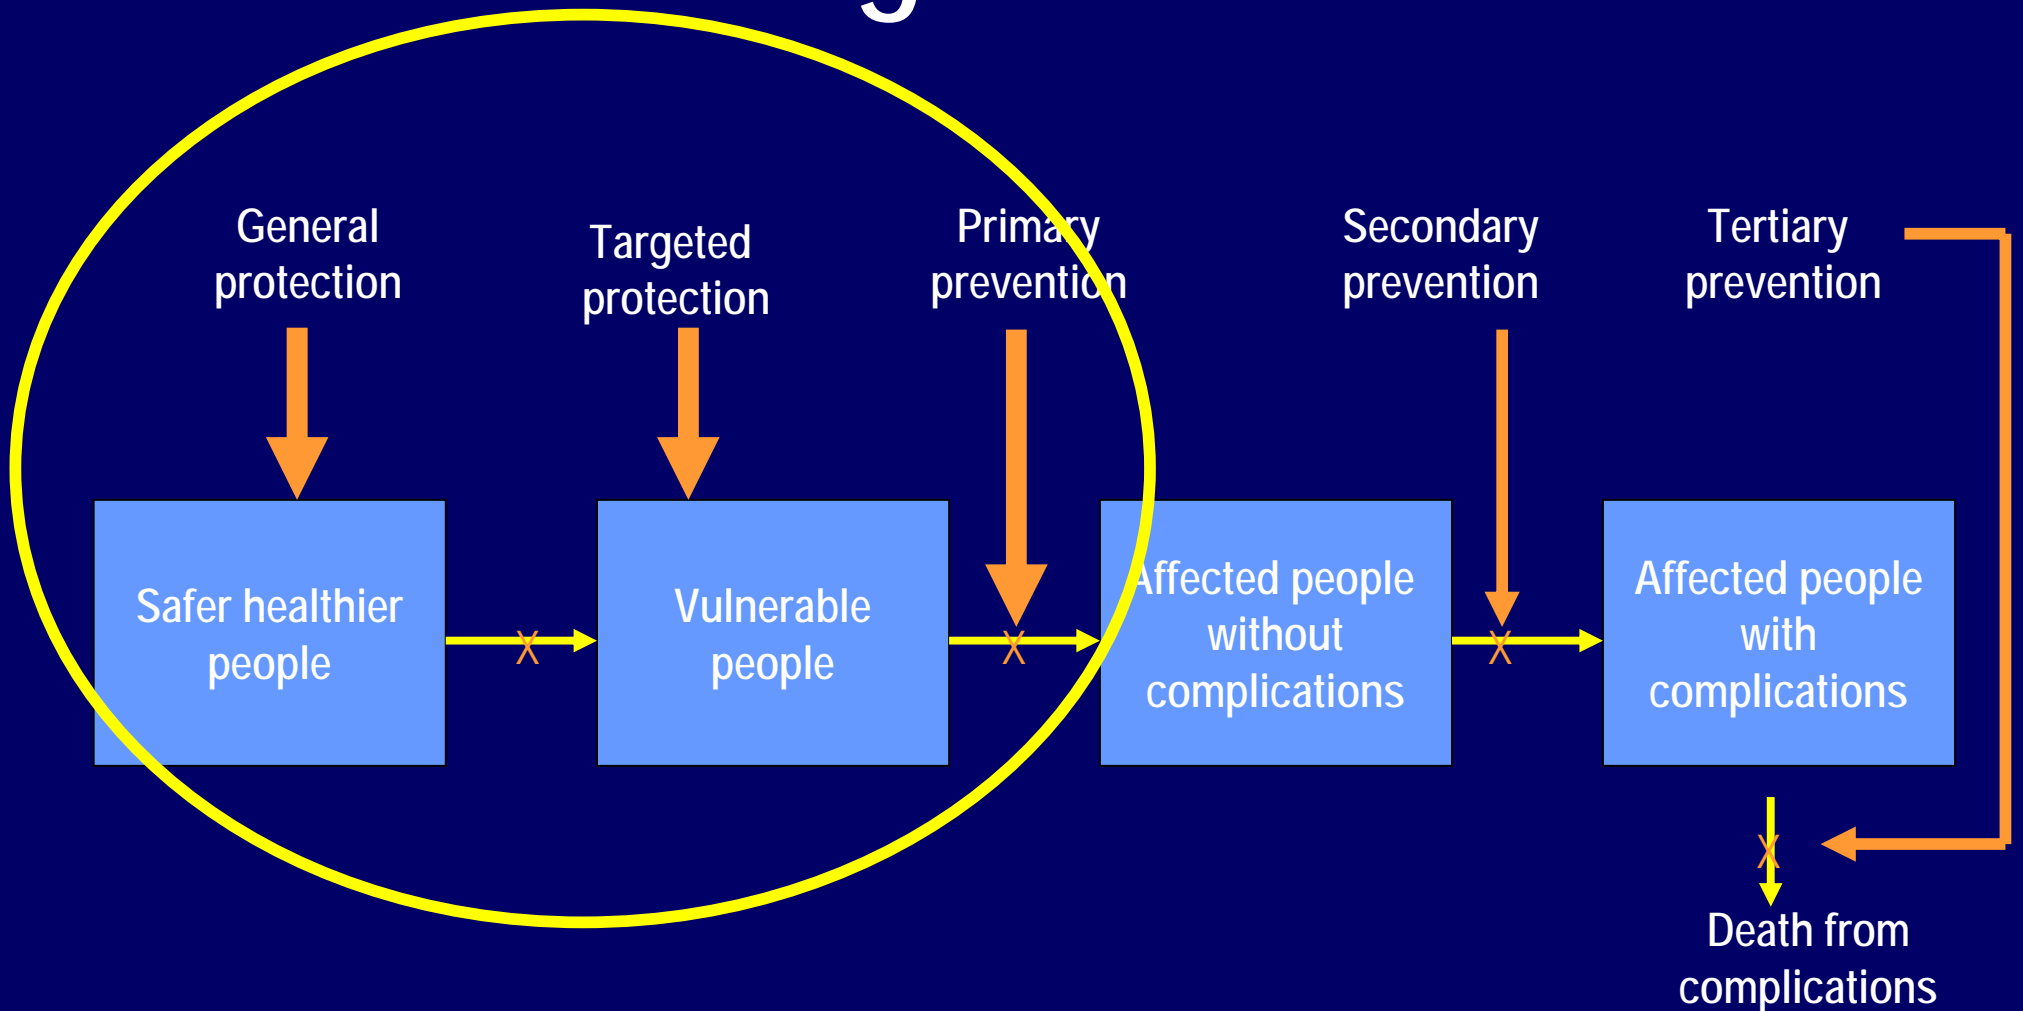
General protection

Targeted protection

Primary prevention

Secondary prevention

Tertiary prevention

Safer healthier people

X

Vulnerable people

X

Affected people without complications

X

Affected people with complications

X

Death from complications